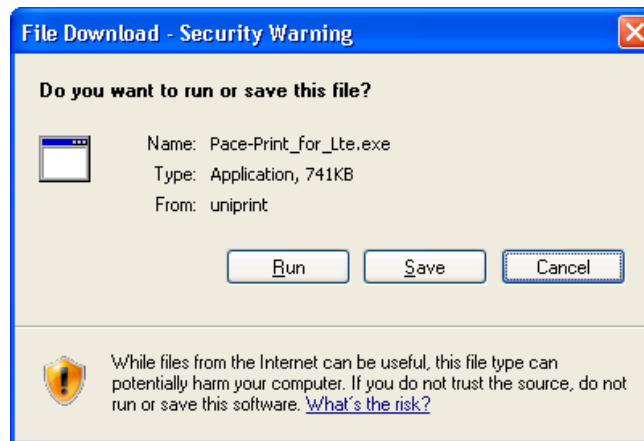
File Download - Security Warning

Do you want to run or save this file?

Name: Pace-Print_for_Lte.exe
Type: Application, 741KB
From: uniprint

Run Save Cancel

While files from the Internet can be useful, this file type can potentially harm your computer. If you do not trust the source, do not run or save this software. What´s the risk?